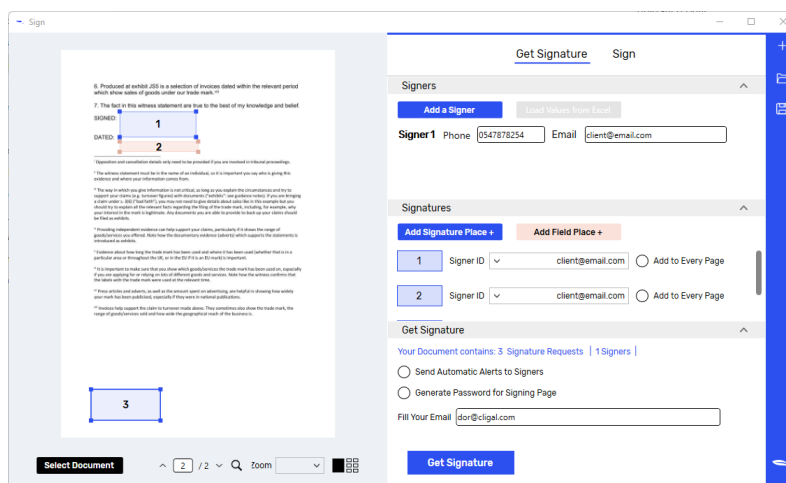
Sign

6. Produced at exhibit JSS is a selection of invoices dated within the relevant period which show sales of goods under our trade mark.

7. The fact in this witness statement are true to the best of my knowledge and belief.

SIGNED: 1

DATED: 2

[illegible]

3

Select Document

2 / 2 Zoom

Get Signature Sign

Signers

Add a Signer Load Values from Excel

Signer 1 Phone 0547878254 Email client@email.com

Signatures

Add Signature Place + Add Field Place +

1 Signer ID client@email.com Add to Every Page

2 Signer ID client@email.com Add to Every Page

Get Signature

Your Document contains: 3 Signature Requests | 1 Signers |

Send Automatic Alerts to Signers

Generate Password for Signing Page

Fill Your Email dor@cligal.com

Get Signature